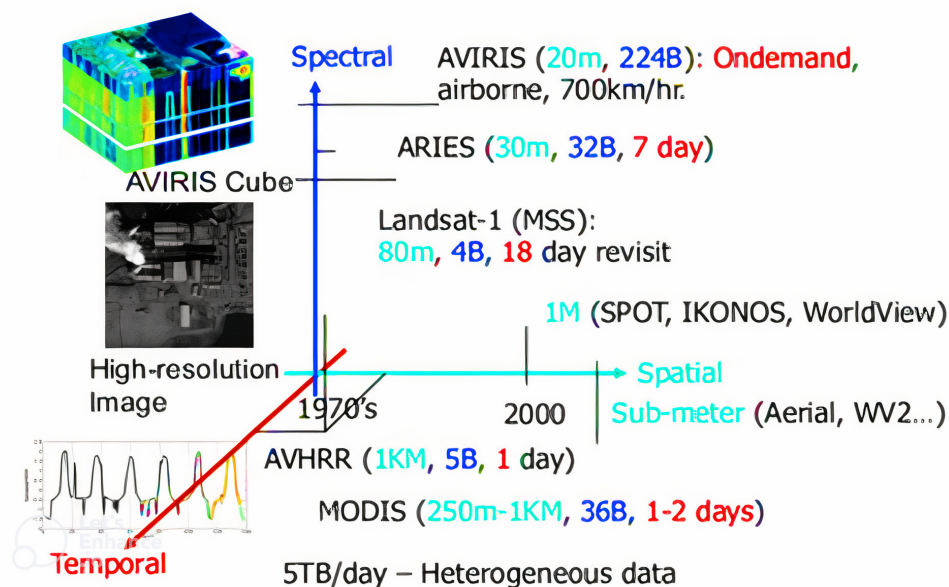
Spectral

AVIRIS (20m, 224B): Ondemand, airborne, 700km/hr.

ARIES (30m, 32B, 7 day)

AVIRIS Cube

Landsat-1 (MSS): 80m, 4B, 18 day revisit

1M (SPOT, IKONOS, WorldView)

High-resolution Image

Spatial

1970's

2000

Sub-meter (Aerial, WV2...)

AVHRR (1KM, 5B, 1 day)

MODIS (250m-1KM, 36B, 1-2 days)

Temporal

5TB/day – Heterogeneous data